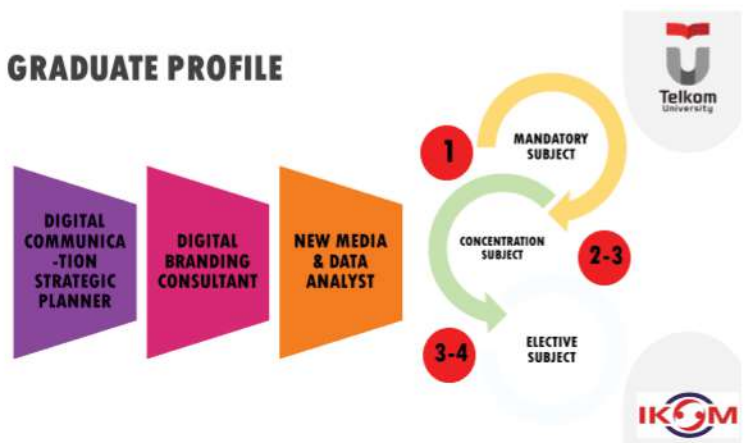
GRADUATE PROFILE

Telkom University

DIGITAL COMMUNICA-TION STRATEGIC PLANNER

DIGITAL BRANDING CONSULTANT

NEW MEDIA & DATA ANALYST

1

MANDATORY SUBJECT

CONCENTRATION SUBJECT

2-3

3-4

ELECTIVE SUBJECT

IKOM